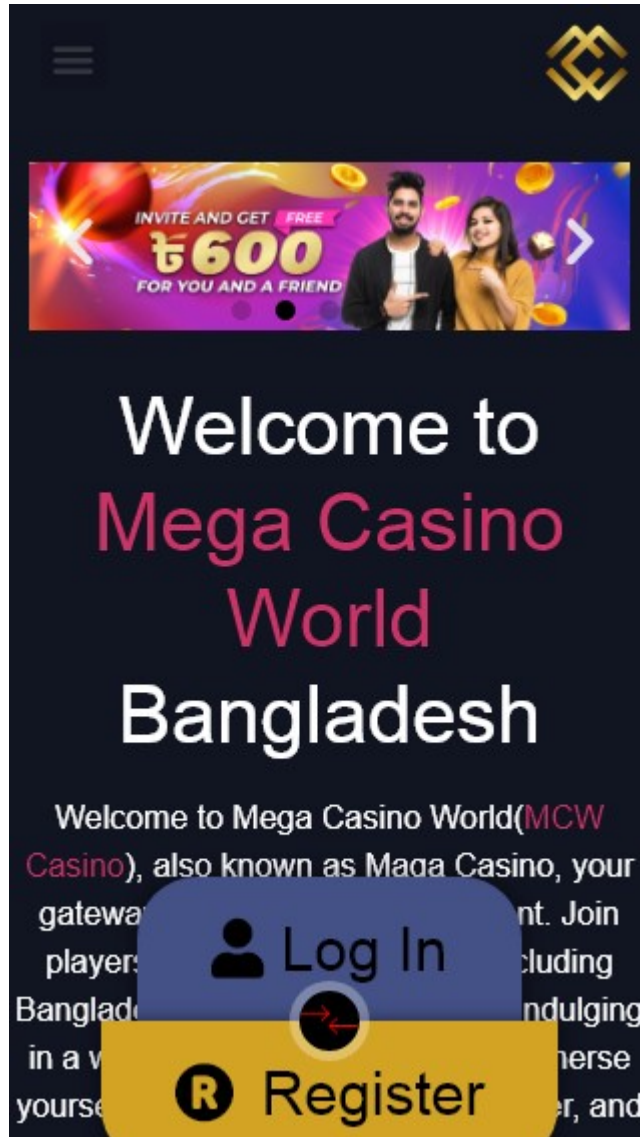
INVITE AND GET FREE
৳600
FOR YOU AND A FRIEND

Welcome to Mega Casino World Bangladesh

Welcome to Mega Casino World(MCW Casino), also known as Maga Casino, your gatewa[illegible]nt. Join players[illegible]cluding Banglade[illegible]ndulging in a w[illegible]merse yourse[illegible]r, and

Log In

Register